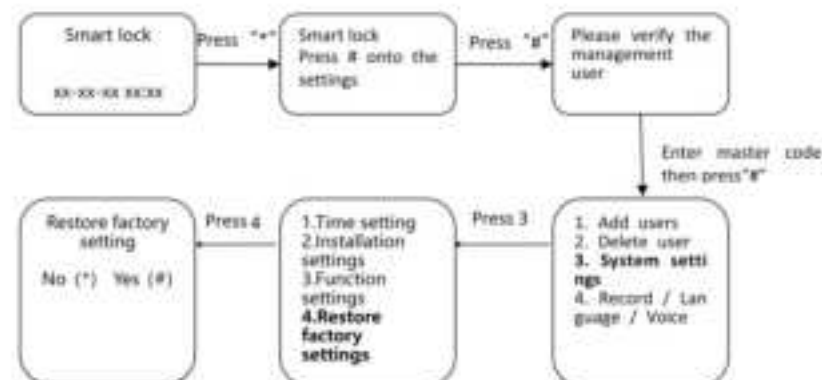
Smart lock

xx-xx-xx xx:xx

Press "*"

Smart lock
Press # onto the settings

Press "#"

Please verify the management user

Enter master code then press"#"

1. Add users
2. Delete user
3. System settings
4. Record / Language / Voice

Press 3

1.Time setting
2.Installation settings
3.Function settings
4.Restore factory settings

Press 4

Restore factory setting

No (*) Yes (#)